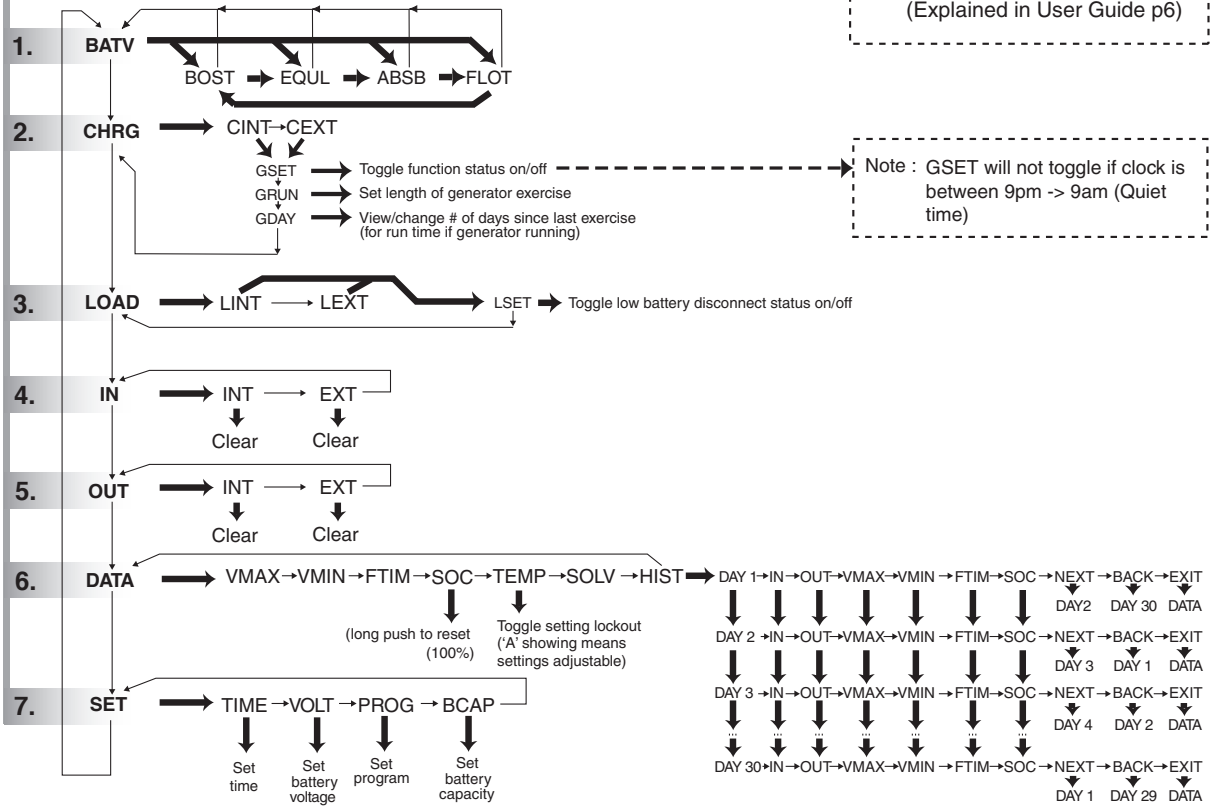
(Explained in User Guide p6)

1. BATV
BOST → EQUL → ABSB → FLOT

2. CHRG
CINT → CEXT
GSET → Toggle function status on/off
GRUN → Set length of generator exercise
GDAY → View/change # of days since last exercise (for run time if generator running)

Note : GSET will not toggle if clock is between 9pm -> 9am (Quiet time)

3. LOAD
LINT → LEXT → LSET → Toggle low battery disconnect status on/off

4. IN
INT → EXT
Clear Clear

5. OUT
INT → EXT
Clear Clear

6. DATA
VMAX → VMIN → FTIM → SOC → TEMP → SOLV → HIST
(long push to reset (100%)
Toggle setting lockout ('A' showing means settings adjustable)

DAY 1 → IN → OUT → VMAX → VMIN → FTIM → SOC → NEXT → BACK → EXIT
DAY2 DAY 30 DATA
DAY 2 → IN → OUT → VMAX → VMIN → FTIM → SOC → NEXT → BACK → EXIT
DAY 3 DAY 1 DATA
DAY 3 → IN → OUT → VMAX → VMIN → FTIM → SOC → NEXT → BACK → EXIT
DAY 4 DAY 2 DATA
...
DAY 30 → IN → OUT → VMAX → VMIN → FTIM → SOC → NEXT → BACK → EXIT
DAY 1 DAY 29 DATA

7. SET
TIME → VOLT → PROG → BCAP
Set time
Set battery voltage
Set program
Set battery capacity